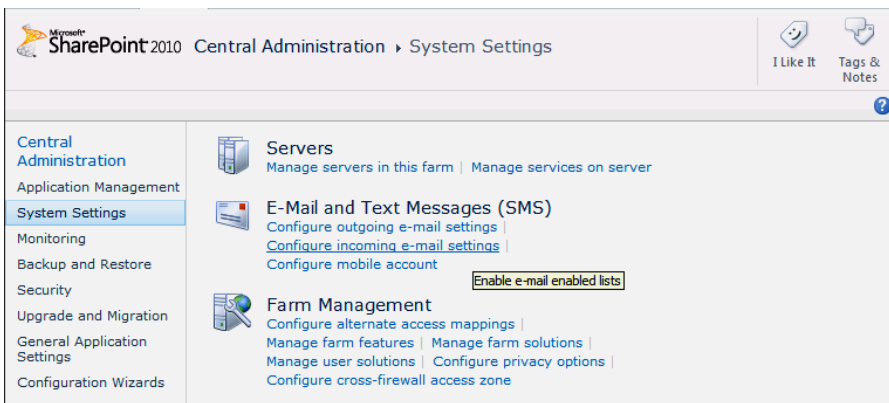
Microsoft SharePoint 2010 Central Administration ▸ System Settings

I Like It

Tags & Notes

?

Central Administration
Application Management
System Settings
Monitoring
Backup and Restore
Security
Upgrade and Migration
General Application Settings
Configuration Wizards

Servers
Manage servers in this farm | Manage services on server

E-Mail and Text Messages (SMS)
Configure outgoing e-mail settings |
Configure incoming e-mail settings |
Configure mobile account

Enable e-mail enabled lists

Farm Management
Configure alternate access mappings |
Manage farm features | Manage farm solutions |
Manage user solutions | Configure privacy options |
Configure cross-firewall access zone